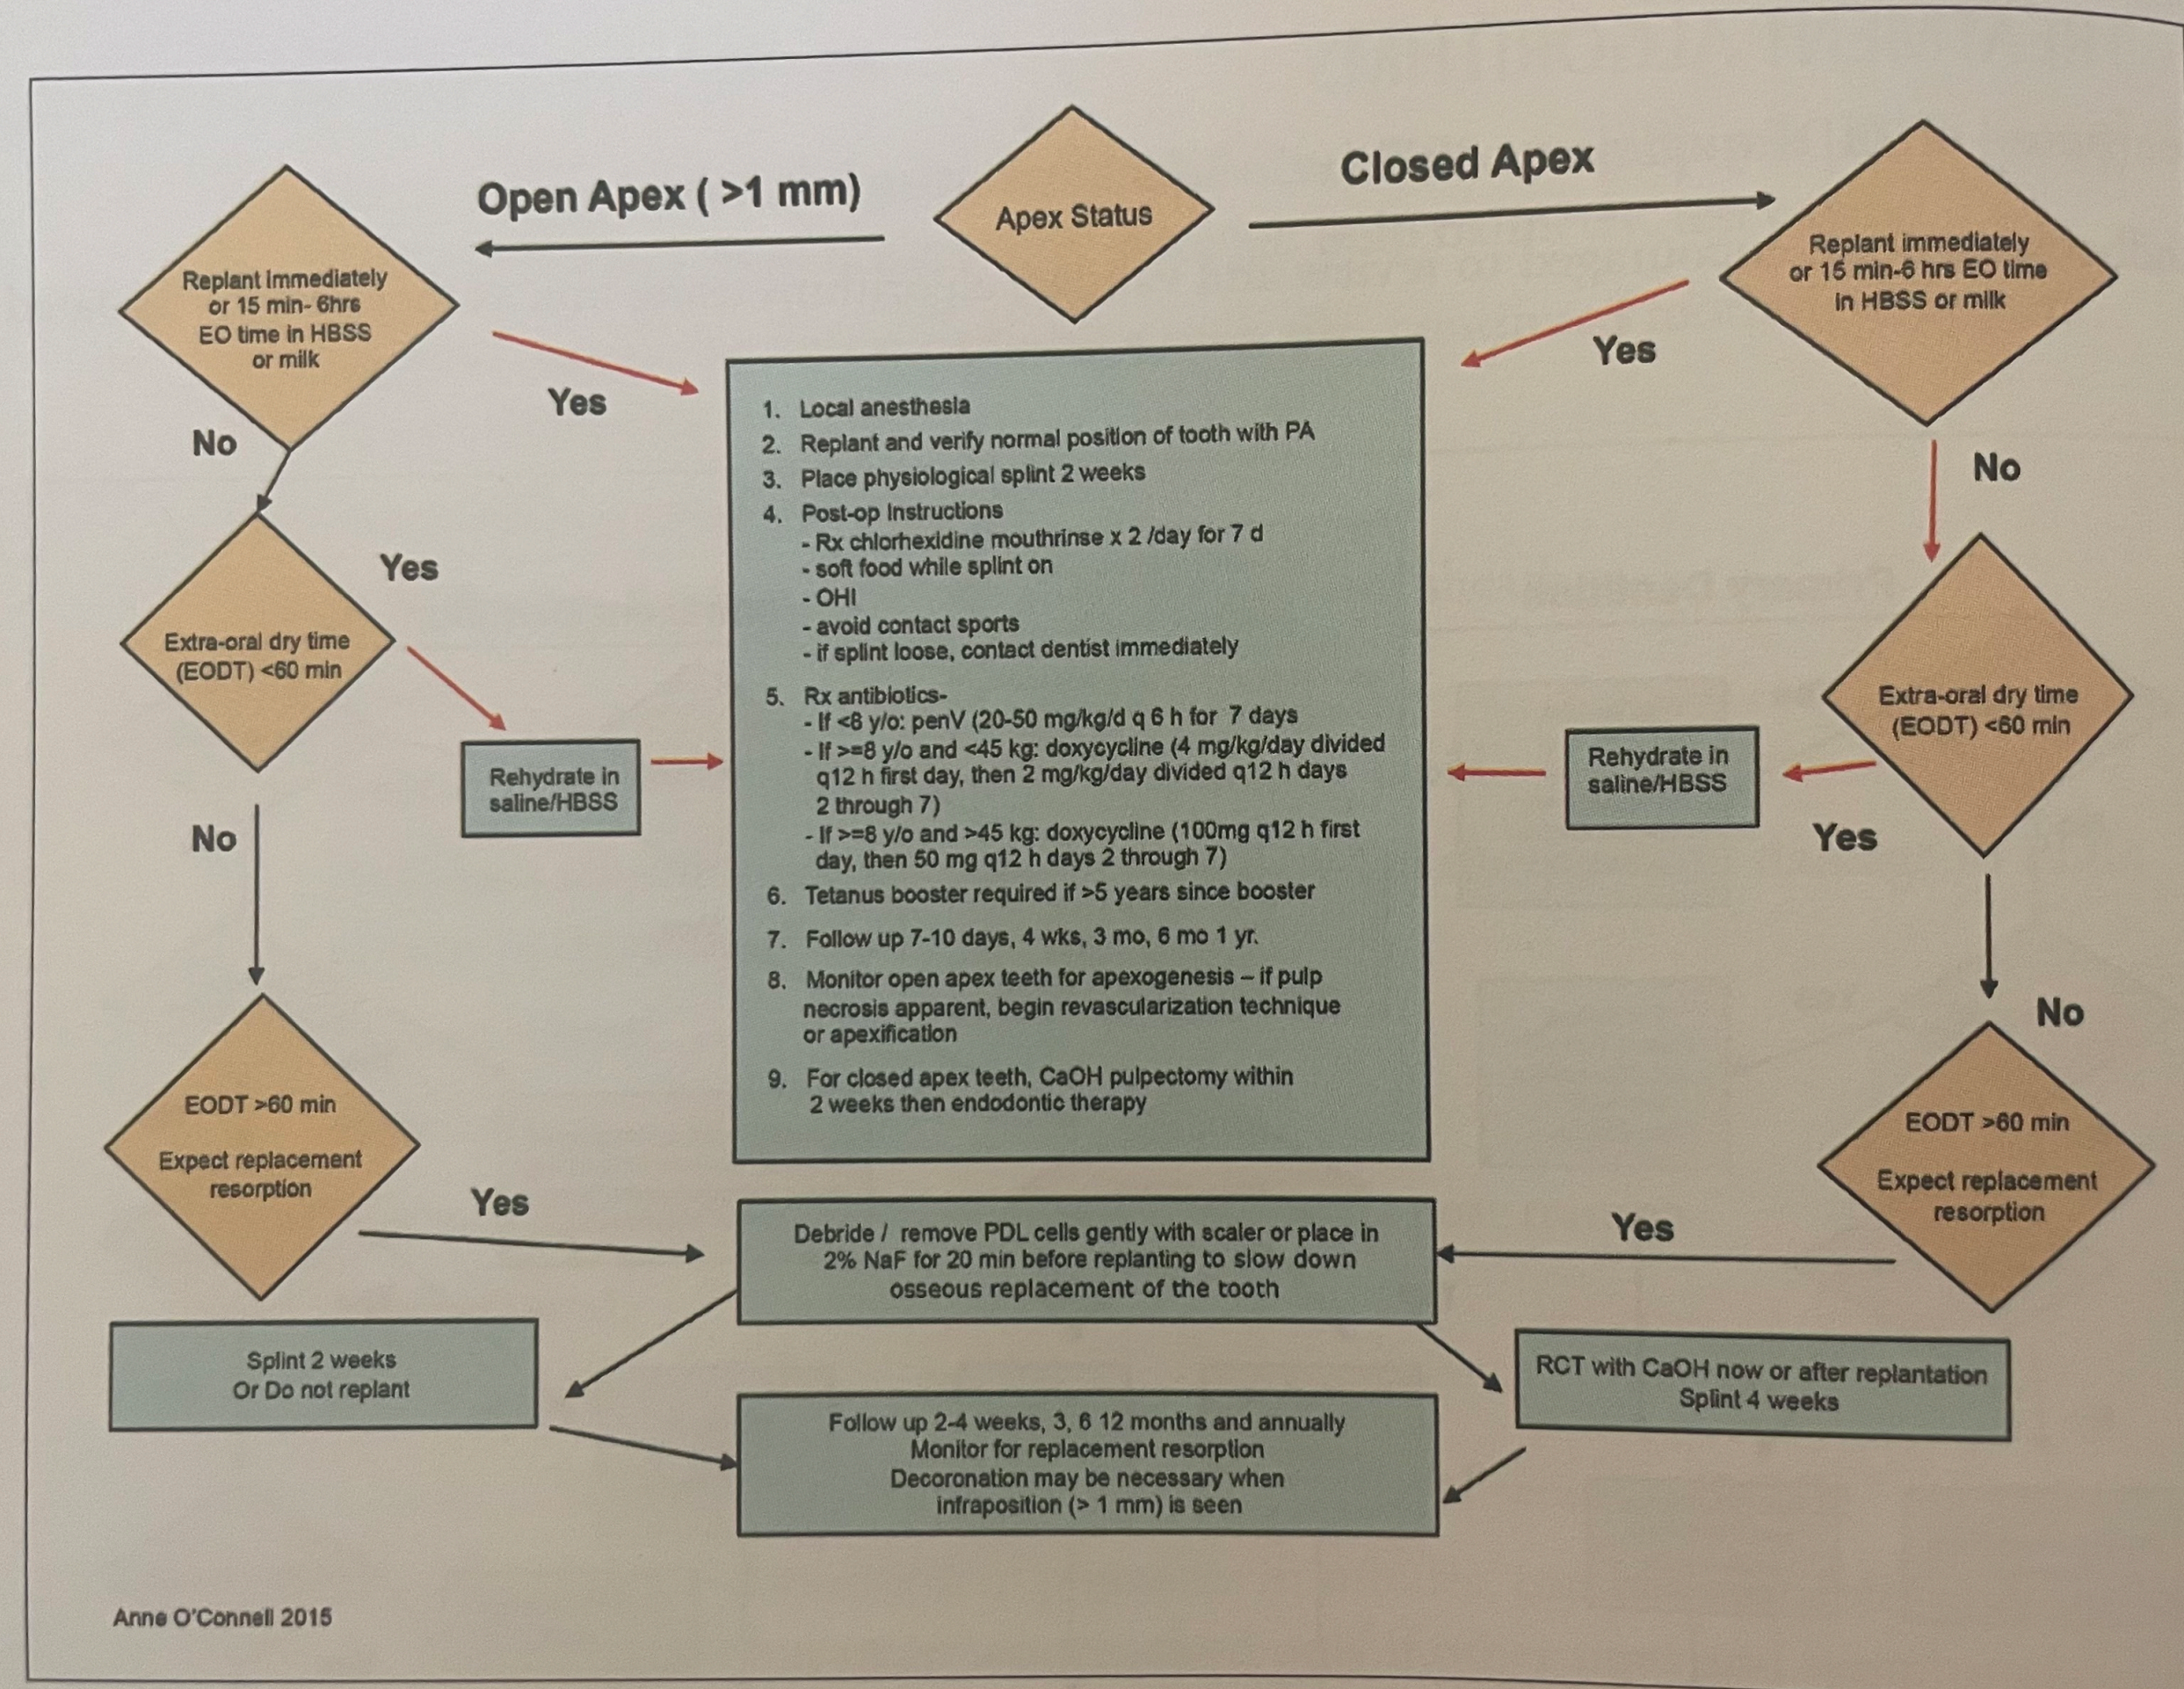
Open Apex ( >1 mm)

Apex Status

Closed Apex

Replant immediately or 15 min- 6hrs EO time in HBSS or milk

Replant immediately or 15 min-6 hrs EO time in HBSS or milk

Yes

Yes

No

No

1. Local anesthesia
2. Replant and verify normal position of tooth with PA
3. Place physiological splint 2 weeks
4. Post-op Instructions
- Rx chlorhexidine mouthrinse x 2 /day for 7 d
- soft food while splint on
- OHI
- avoid contact sports
- if splint loose, contact dentist immediately
5. Rx antibiotics-
- If <8 y/o: penV (20-50 mg/kg/d q 6 h for 7 days
- If >=8 y/o and <45 kg: doxycycline (4 mg/kg/day divided q12 h first day, then 2 mg/kg/day divided q12 h days 2 through 7)
- If >=8 y/o and >45 kg: doxycycline (100mg q12 h first day, then 50 mg q12 h days 2 through 7)
6. Tetanus booster required if >5 years since booster
7. Follow up 7-10 days, 4 wks, 3 mo, 6 mo 1 yr.
8. Monitor open apex teeth for apexogenesis – if pulp necrosis apparent, begin revascularization technique or apexification
9. For closed apex teeth, CaOH pulpectomy within 2 weeks then endodontic therapy

Yes

Extra-oral dry time (EODT) <60 min

Rehydrate in saline/HBSS

Rehydrate in saline/HBSS

Extra-oral dry time (EODT) <60 min

Yes

No

No

EODT >60 min

Expect replacement resorption

EODT >60 min

Expect replacement resorption

Yes

Yes

Debride / remove PDL cells gently with scaler or place in 2% NaF for 20 min before replanting to slow down osseous replacement of the tooth

Splint 2 weeks
Or Do not replant

RCT with CaOH now or after replantation
Splint 4 weeks

Follow up 2-4 weeks, 3, 6 12 months and annually
Monitor for replacement resorption
Decoronation may be necessary when infraposition (> 1 mm) is seen

Anne O'Connell 2015